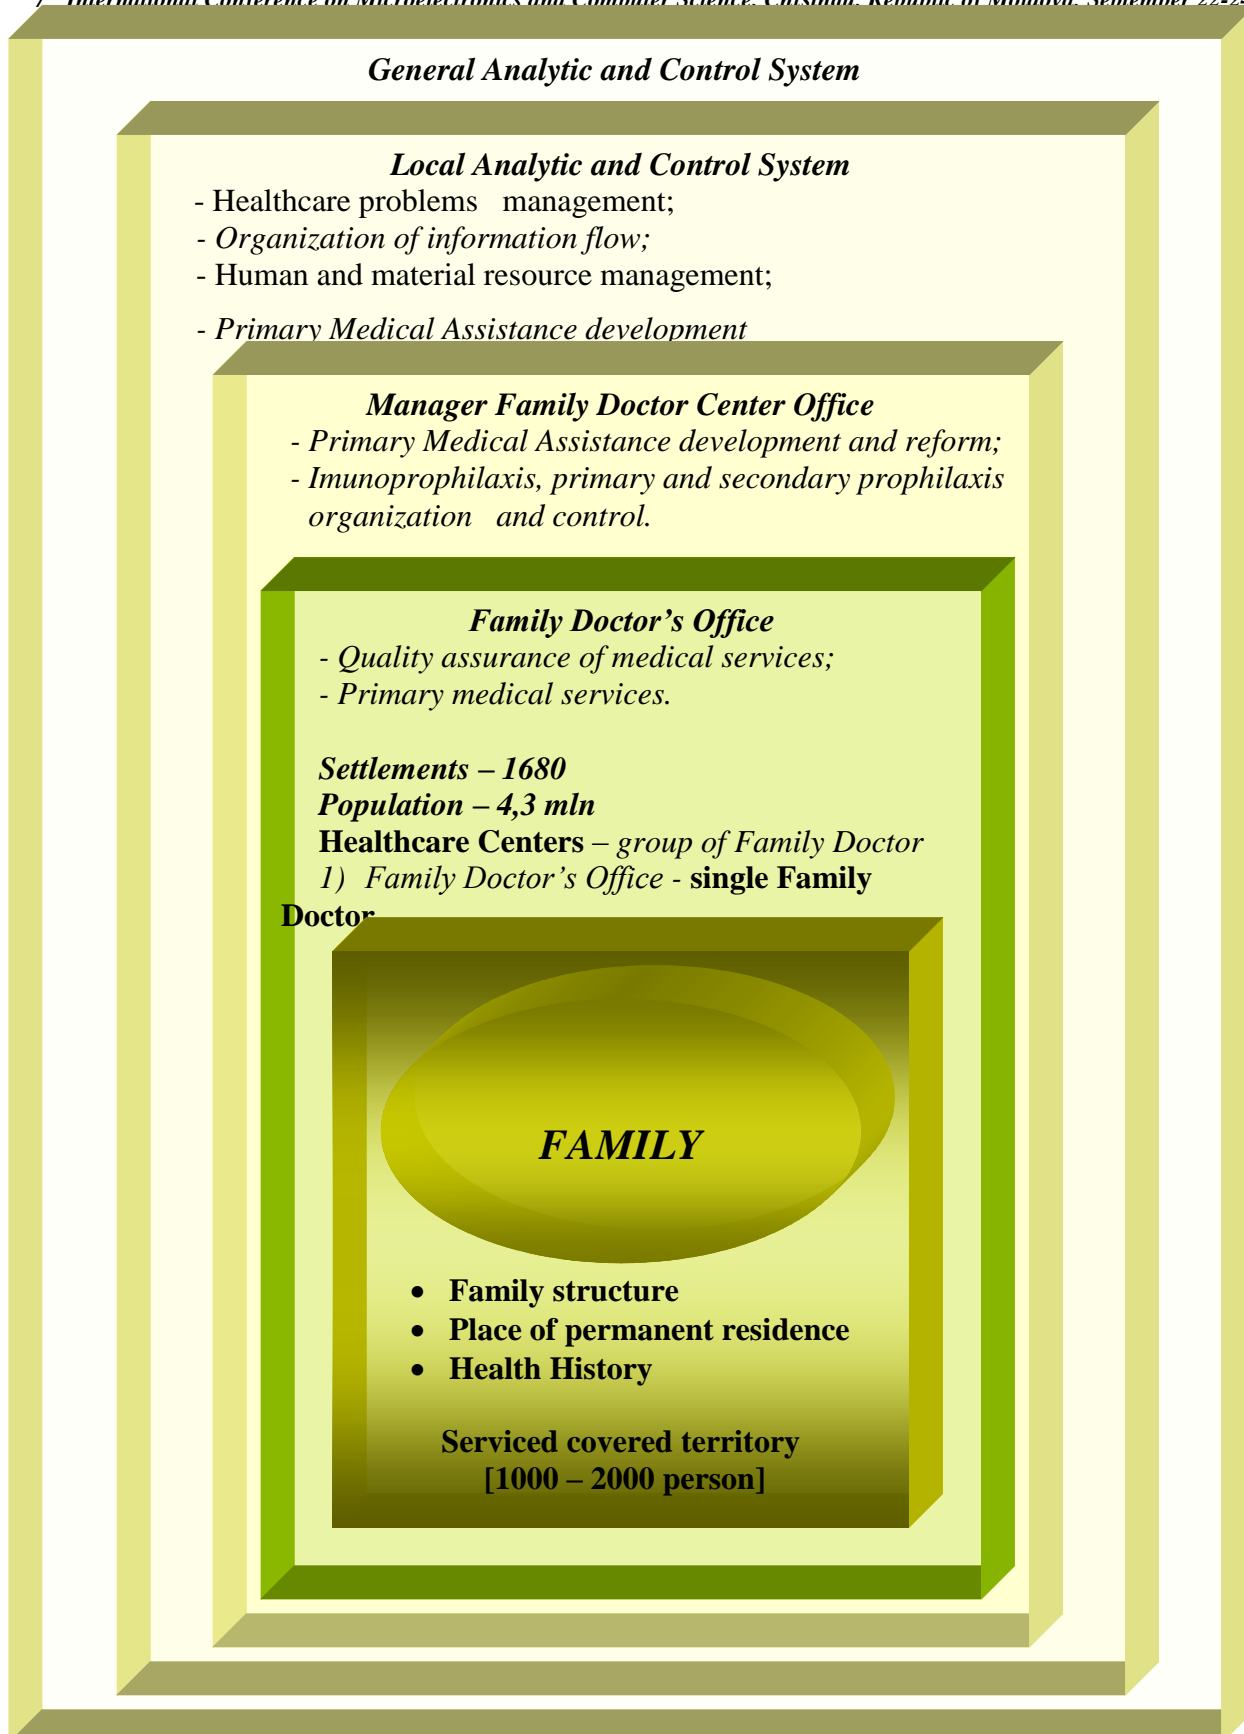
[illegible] International Conference on Microelectronics and Computer Science, Chisinau, Republic of Moldova, September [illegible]

General Analytic and Control System

Local Analytic and Control System
- Healthcare problems management;
- Organization of information flow;
- Human and material resource management;

- Primary Medical Assistance development

Manager Family Doctor Center Office
- Primary Medical Assistance development and reform;
- Imunoprophilaxis, primary and secondary prophilaxis organization and control.

Family Doctor's Office
- Quality assurance of medical services;
- Primary medical services.

Settlements – 1680
Population – 4,3 mln
Healthcare Centers – group of Family Doctor
1) Family Doctor's Office - single Family Doctor

FAMILY

- Family structure
- Place of permanent residence
- Health History

Serviced covered territory
[1000 – 2000 person]